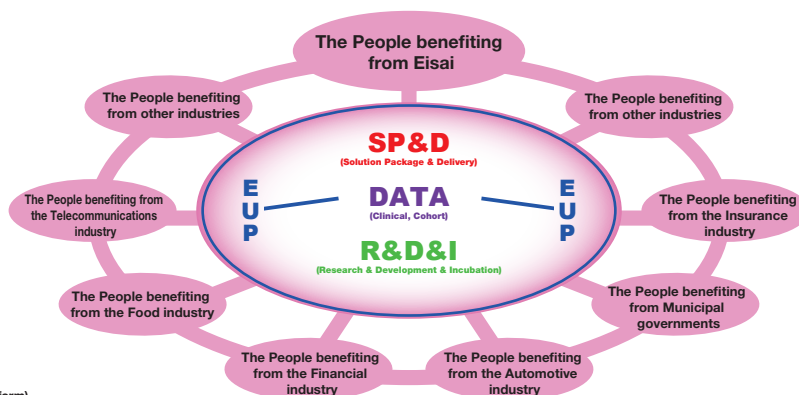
The People benefiting from Eisai

The People benefiting from other industries

The People benefiting from other industries

The People benefiting from the Telecommunications industry

The People benefiting from the Insurance industry

The People benefiting from the Food industry

The People benefiting from Municipal governments

The People benefiting from the Financial industry

The People benefiting from the Automotive industry

SP&D
(Solution Package & Delivery)

E
U
P

DATA
(Clinical, Cohort)

E
U
P

R&D&I
(Research & Development & Incubation)

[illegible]orm)